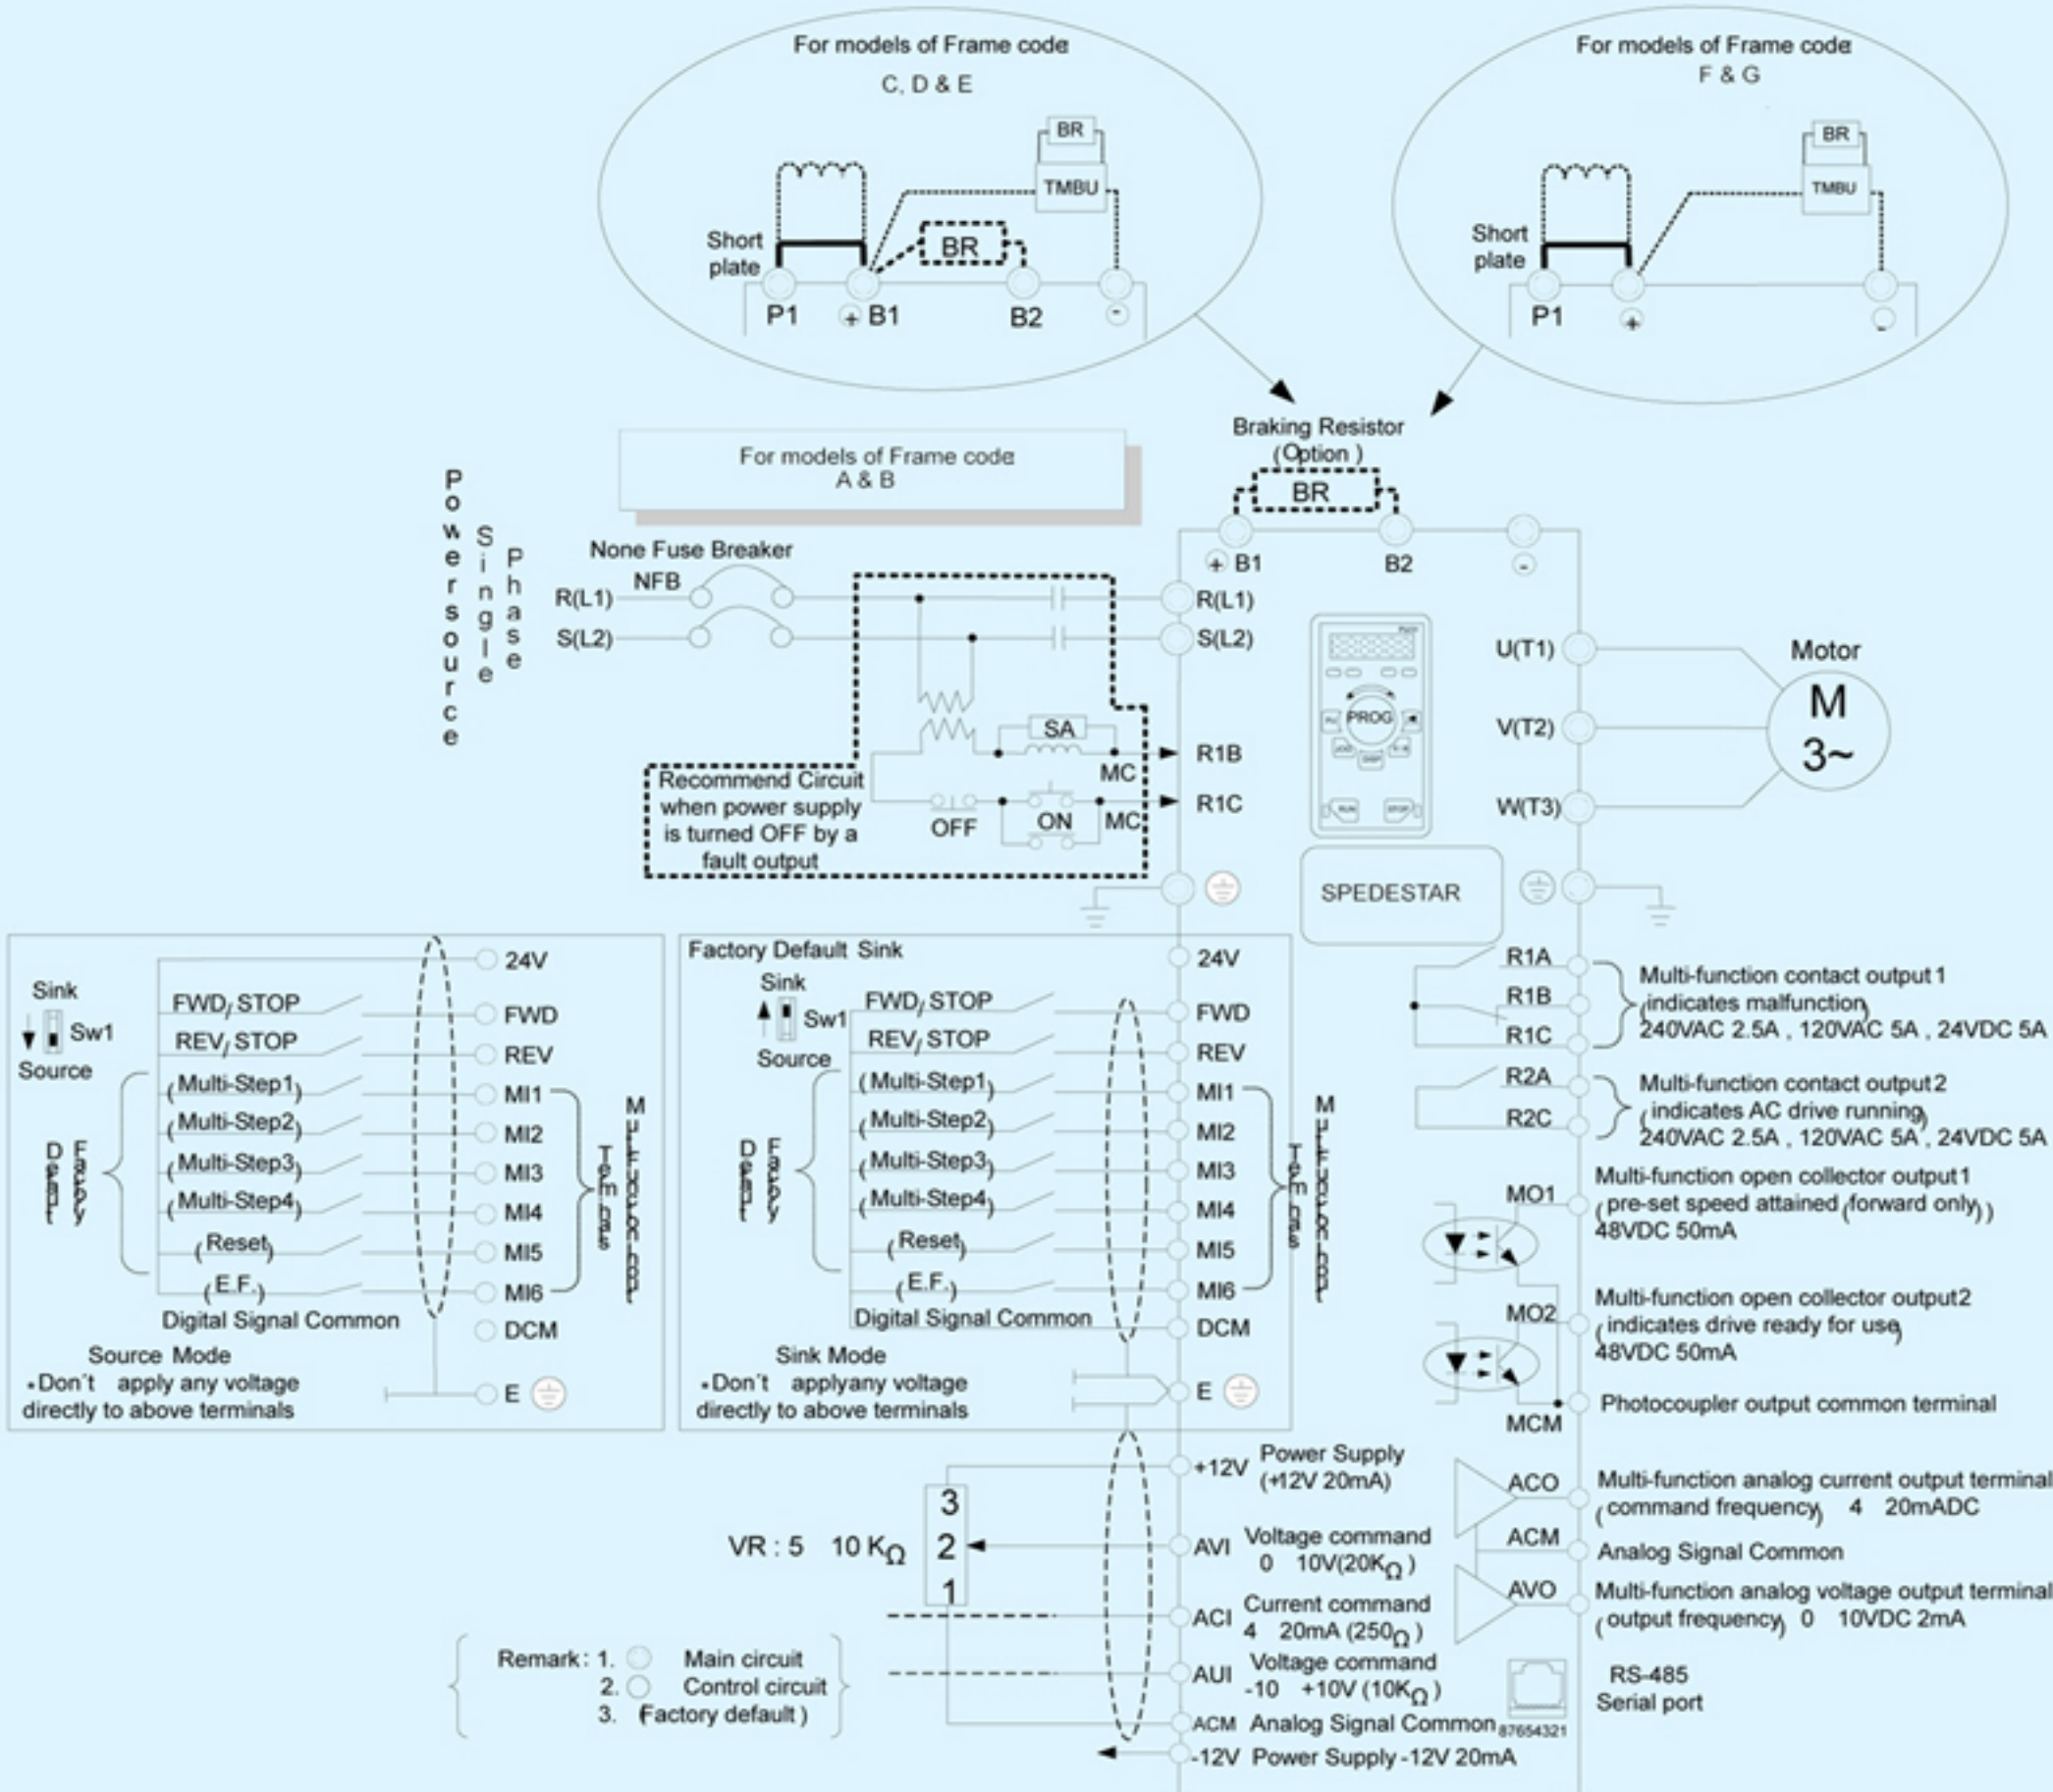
For models of Frame code C, D & E

BR
TMBU
Short plate
BR
P1 + B1 B2 -

For models of Frame code F & G

BR
TMBU
Short plate
P1 + -

Braking Resistor (Option)
BR

For models of Frame code A & B

Power source Single Phase

None Fuse Breaker
NFB
R(L1)
S(L2)

+ B1 B2 -
R(L1)
S(L2)

SA
MC
R1B
Recommend Circuit when power supply is turned OFF by a fault output
OFF ON MC
R1C

PROG
SPEDESTAR

U(T1)
V(T2)
W(T3)
Motor
M
3~

Sink
Sw1
Source
FWD/STOP
REV/STOP
Default Factory
(Multi-Step1)
(Multi-Step2)
(Multi-Step3)
(Multi-Step4)
(Reset)
(E.F.)
Digital Signal Common
24V
FWD
REV
MI1
MI2
MI3
MI4
MI5
MI6
DCM
E
Multi-function Terminals
Source Mode
•Don't apply any voltage directly to above terminals

Factory Default Sink
Sink
Sw1
Source
FWD/STOP
REV/STOP
Default Factory
(Multi-Step1)
(Multi-Step2)
(Multi-Step3)
(Multi-Step4)
(Reset)
(E.F.)
Digital Signal Common
24V
FWD
REV
MI1
MI2
MI3
MI4
MI5
MI6
DCM
E
Multi-function Terminals
Sink Mode
•Don't applyany voltage directly to above terminals

R1A
R1B
R1C
Multi-function contact output 1 (indicates malfunction) 240VAC 2.5A , 120VAC 5A , 24VDC 5A
R2A
R2C
Multi-function contact output 2 (indicates AC drive running) 240VAC 2.5A , 120VAC 5A , 24VDC 5A
MO1
Multi-function open collector output 1 (pre-set speed attained (forward only)) 48VDC 50mA
MO2
Multi-function open collector output 2 (indicates drive ready for use) 48VDC 50mA
MCM
Photocoupler output common terminal

+12V Power Supply (+12V 20mA)
VR : 5 10 K$\Omega$
3
2
1
AVI Voltage command 0 10V(20K$\Omega$)
ACI Current command 4 20mA (250$\Omega$)
AUI Voltage command -10 +10V (10K$\Omega$)
ACM Analog Signal Common
-12V Power Supply -12V 20mA

ACO
Multi-function analog current output terminal (command frequency) 4 20mADC
ACM
Analog Signal Common
AVO
Multi-function analog voltage output terminal (output frequency) 0 10VDC 2mA
RS-485 Serial port
87654321

Remark: 1. Main circuit
2. Control circuit
3. (Factory default)